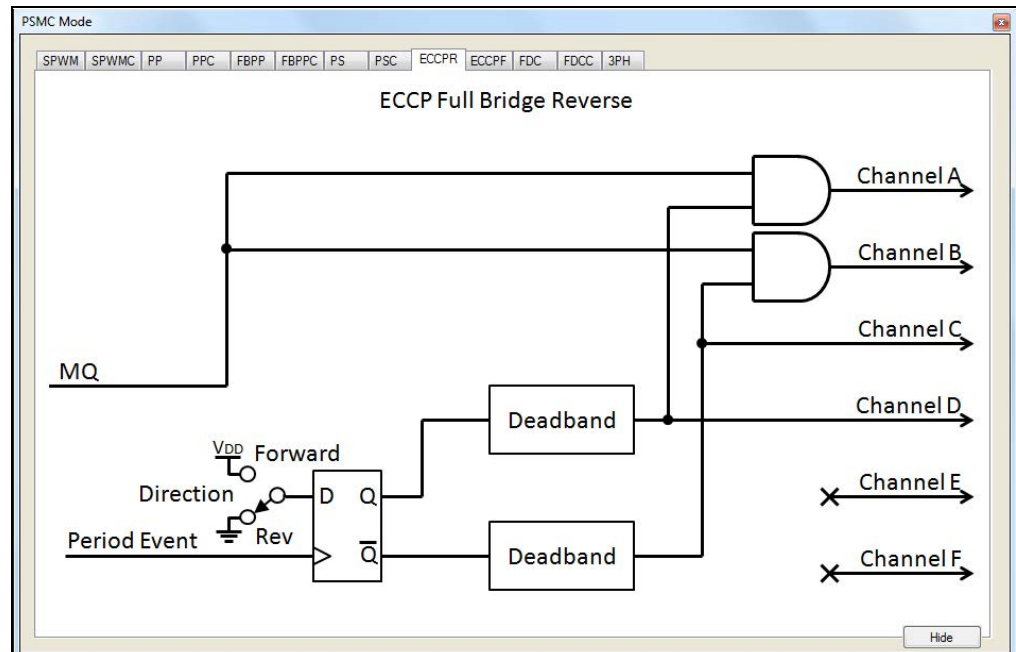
PSMC Mode

SPWM | SPWMC | PP | PPC | FBPP | FBPPC | PS | PSC | ECCPR | ECCPF | FDC | FDCC | 3PH

ECCP Full Bridge Reverse

Channel A

Channel B

Channel C

MQ

Deadband

Channel D

VDD Forward

Direction

D Q

Rev

Period Event

$\overline{Q}$

Deadband

Channel E

Channel F

Hide